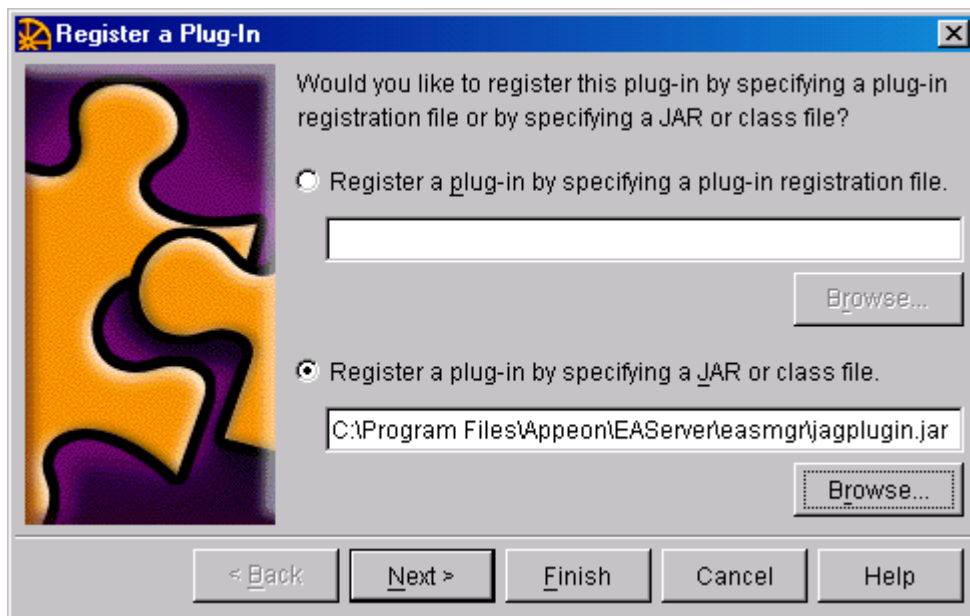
Register a Plug-In

Would you like to register this plug-in by specifying a plug-in registration file or by specifying a JAR or class file?

Register a plug-in by specifying a plug-in registration file.

Browse...

Register a plug-in by specifying a JAR or class file.

C:\Program Files\Appeon\EAServer\easmgr\jagplugin.jar

Browse...

< Back | Next > | Finish | Cancel | Help